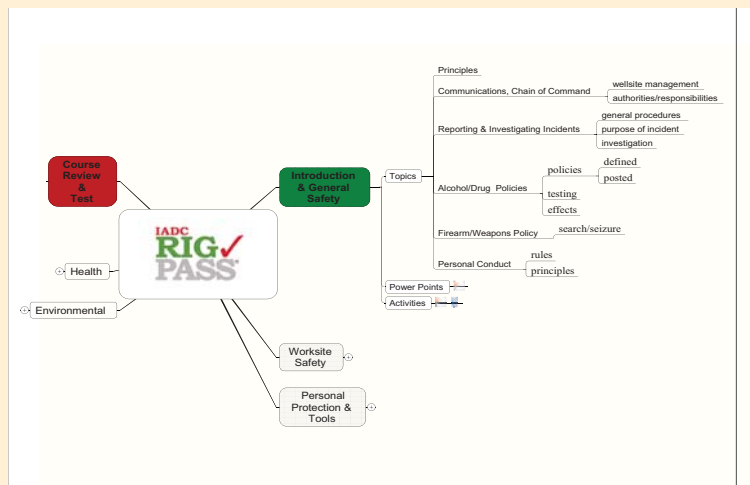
Course Review & Test

IADC RIG PASS

Health

Environmental

Introduction & General Safety

Topics

Principles

Communications, Chain of Command

wellsite management

authorities/responsibilities

Reporting & Investigating Incidents

general procedures

purpose of incident

investigation

Alcohol/Drug Policies

policies

defined

posted

testing

effects

Firearm/Weapons Policy

search/seizure

Personal Conduct

rules

principles

Power Points

Activities

Worksite Safety

Personal Protection & Tools